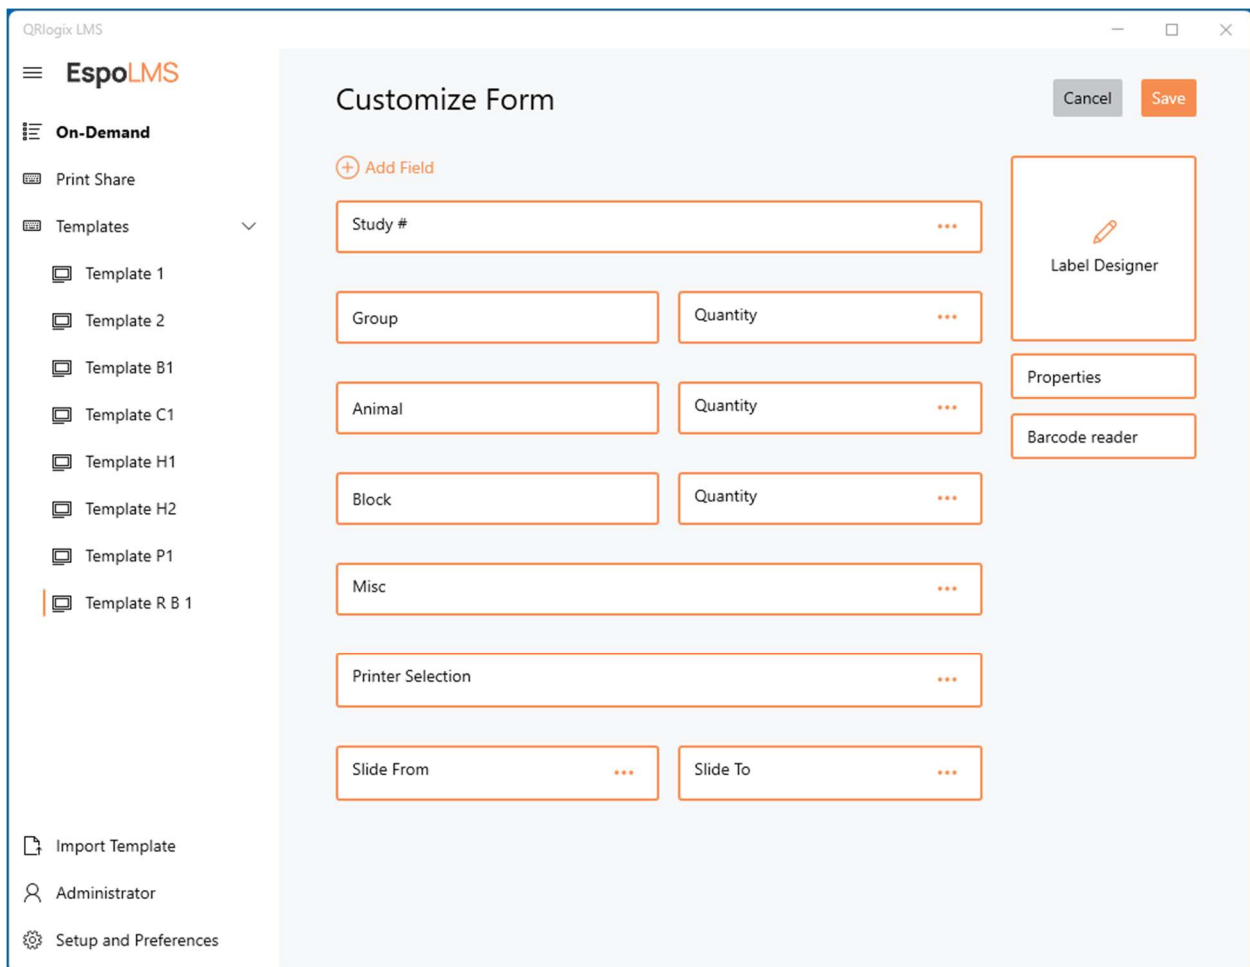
QRlogix LMS

EspoLMS

On-Demand
Print Share
Templates
Template 1
Template 2
Template B1
Template C1
Template H1
Template H2
Template P1
Template R B 1

Import Template
Administrator
Setup and Preferences

Customize Form

Cancel
Save

Add Field

Study # •••

Group
Quantity •••

Animal
Quantity •••

Block
Quantity •••

Misc •••

Printer Selection •••

Slide From •••
Slide To •••

Label Designer

Properties

Barcode reader